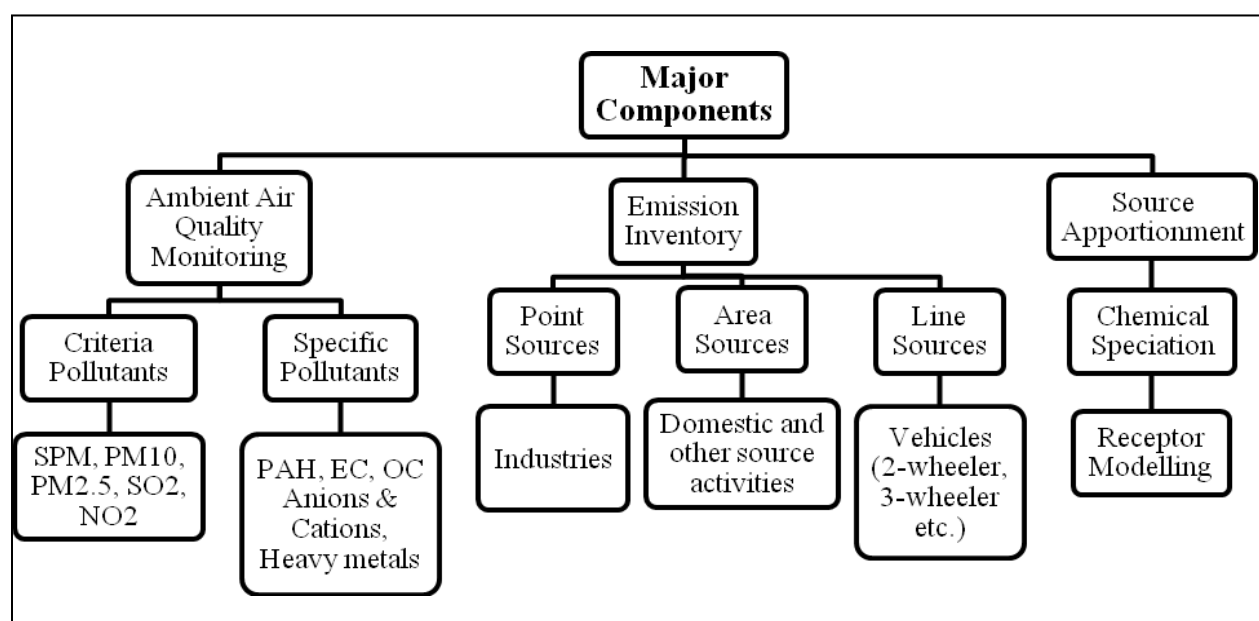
Major Components

Ambient Air Quality Monitoring

Emission Inventory

Source Apportionment

Criteria Pollutants

Specific Pollutants

Point Sources

Area Sources

Line Sources

Chemical Speciation

SPM, PM10, PM2.5, SO2, NO2

PAH, EC, OC Anions & Cations, Heavy metals

Industries

Domestic and other source activities

Vehicles (2-wheeler, 3-wheeler etc.)

Receptor Modelling